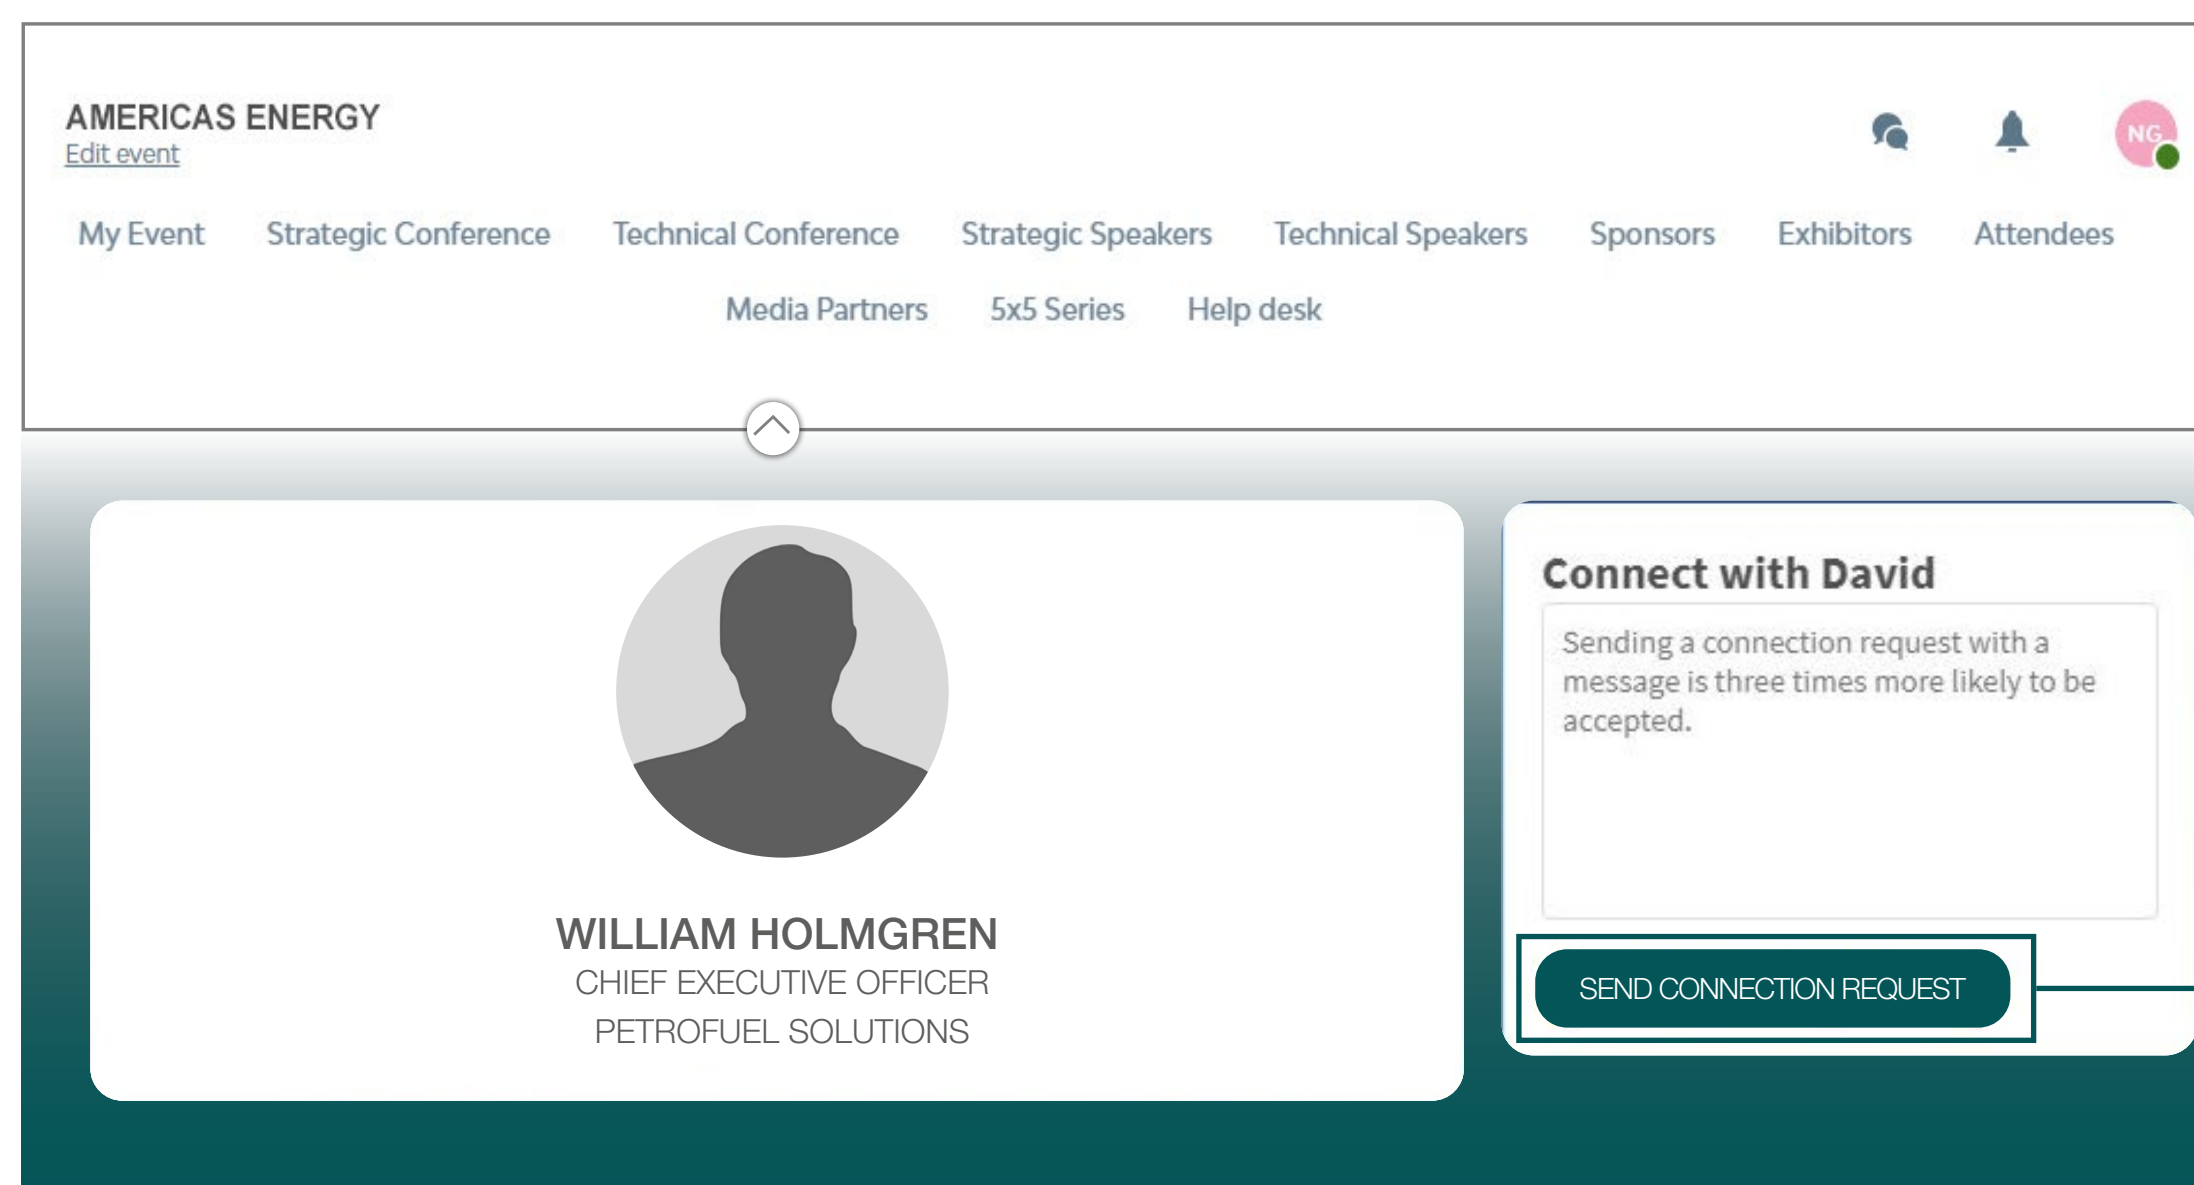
AMERICAS ENERGY
Edit event

NG

My Event Strategic Conference Technical Conference Strategic Speakers Technical Speakers Sponsors Exhibitors Attendees
Media Partners 5x5 Series Help desk

WILLIAM HOLMGREN
CHIEF EXECUTIVE OFFICER
PETROFUEL SOLUTIONS

Connect with David

Sending a connection request with a message is three times more likely to be accepted.

SEND CONNECTION REQUEST